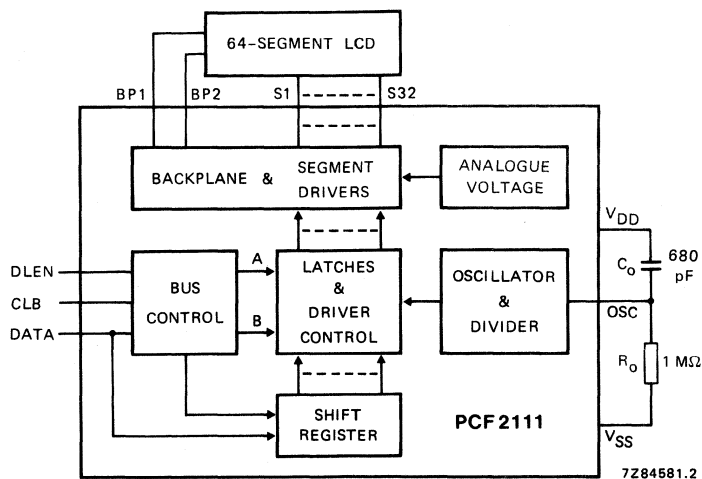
64-SEGMENT LCD

BP1
BP2
S1
S32

BACKPLANE & SEGMENT DRIVERS

ANALOGUE VOLTAGE

$V_{DD}$

DLEN
CLB
DATA

BUS CONTROL

A
B

LATCHES & DRIVER CONTROL

OSCILLATOR & DIVIDER

$C_o$
680 pF
OSC
$R_o$
1 MΩ

SHIFT REGISTER

PCF2111

$V_{SS}$

7Z84581.2